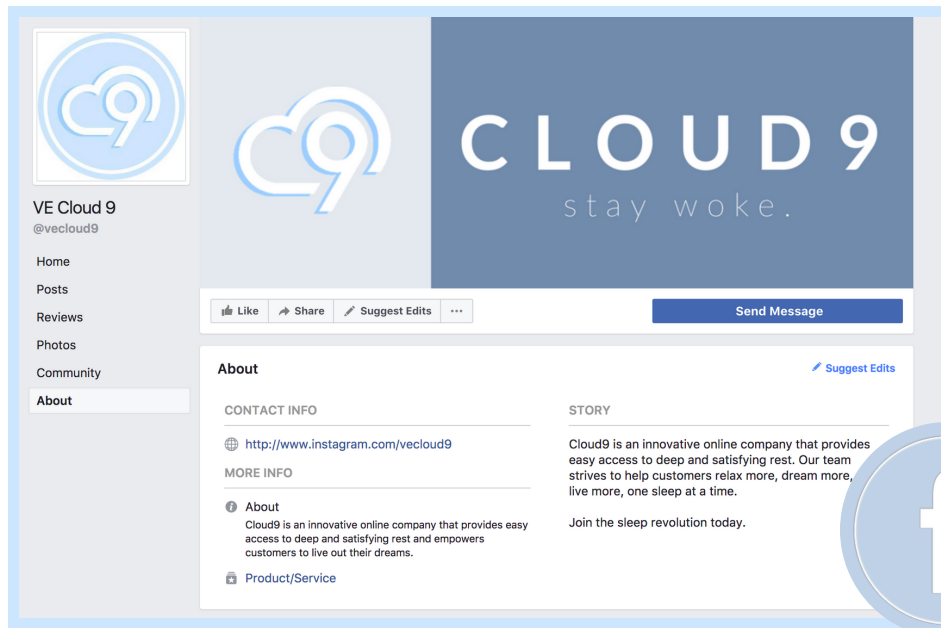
VE Cloud 9
@vecloud9

Home
Posts
Reviews
Photos
Community
About

CLOUD 9
stay woke.

Like
Share
Suggest Edits
···
Send Message

About
Suggest Edits

CONTACT INFO
http://www.instagram.com/vecloud9

MORE INFO
About
Cloud9 is an innovative online company that provides easy access to deep and satisfying rest and empowers customers to live out their dreams.

Product/Service

STORY
Cloud9 is an innovative online company that provides easy access to deep and satisfying rest. Our team strives to help customers relax more, dream more, live more, one sleep at a time.

Join the sleep revolution today.